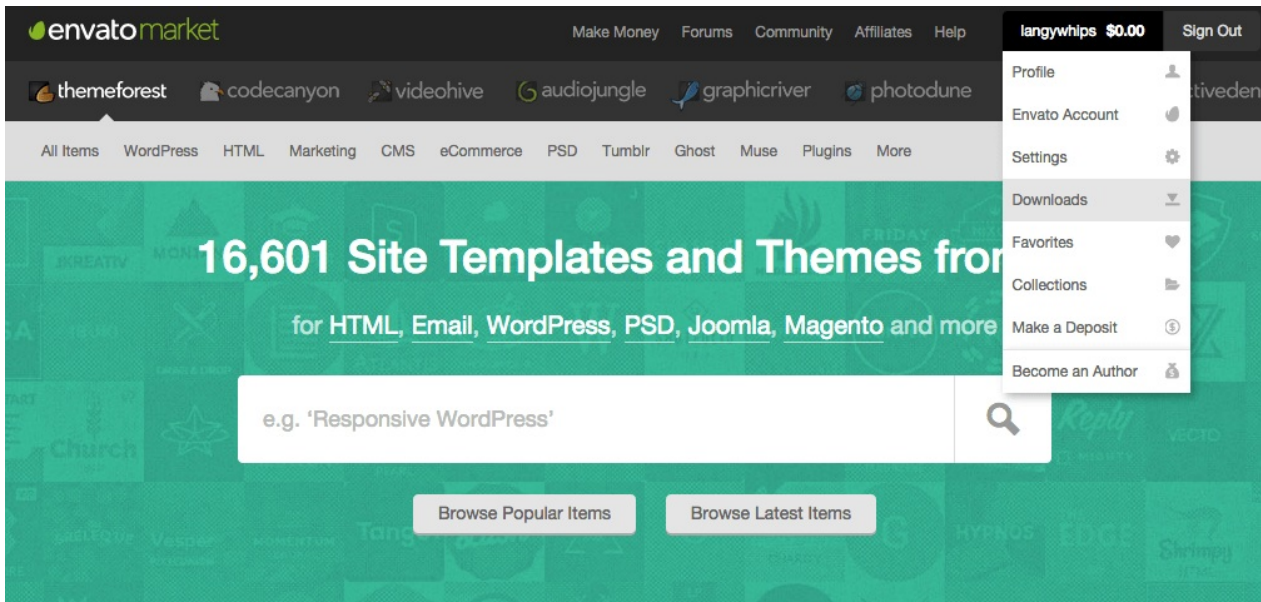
envatomarket

Make Money Forums Community Affiliates Help langywhips $0.00 Sign Out

themeforest codecanyon videohive audiojungle graphicriver photodune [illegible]tiveden

All Items WordPress HTML Marketing CMS eCommerce PSD Tumblr Ghost Muse Plugins More

Profile
Envato Account
Settings
Downloads
Favorites
Collections
Make a Deposit
Become an Author

16,601 Site Templates and Themes fro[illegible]

for HTML, Email, WordPress, PSD, Joomla, Magento and more

e.g. 'Responsive WordPress'

Browse Popular Items Browse Latest Items